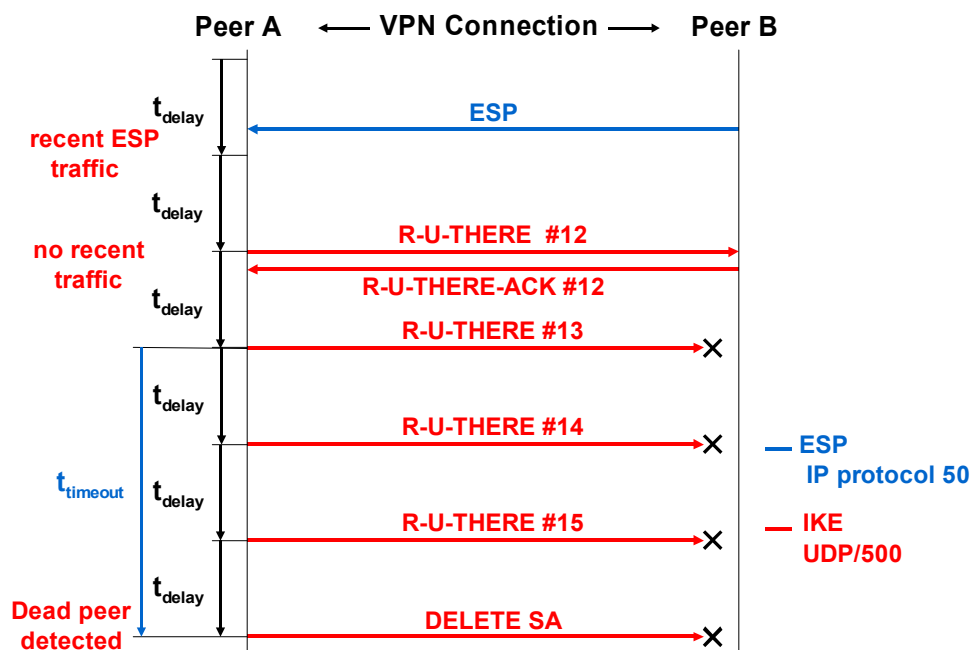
Peer A ⟵ VPN Connection ⟶ Peer B

$t_{delay}$

recent ESP traffic

ESP

$t_{delay}$

no recent traffic

R-U-THERE #12

R-U-THERE-ACK #12

$t_{delay}$

R-U-THERE #13

$t_{delay}$

R-U-THERE #14

$t_{timeout}$

$t_{delay}$

R-U-THERE #15

$t_{delay}$

Dead peer detected

DELETE SA

ESP IP protocol 50

IKE UDP/500